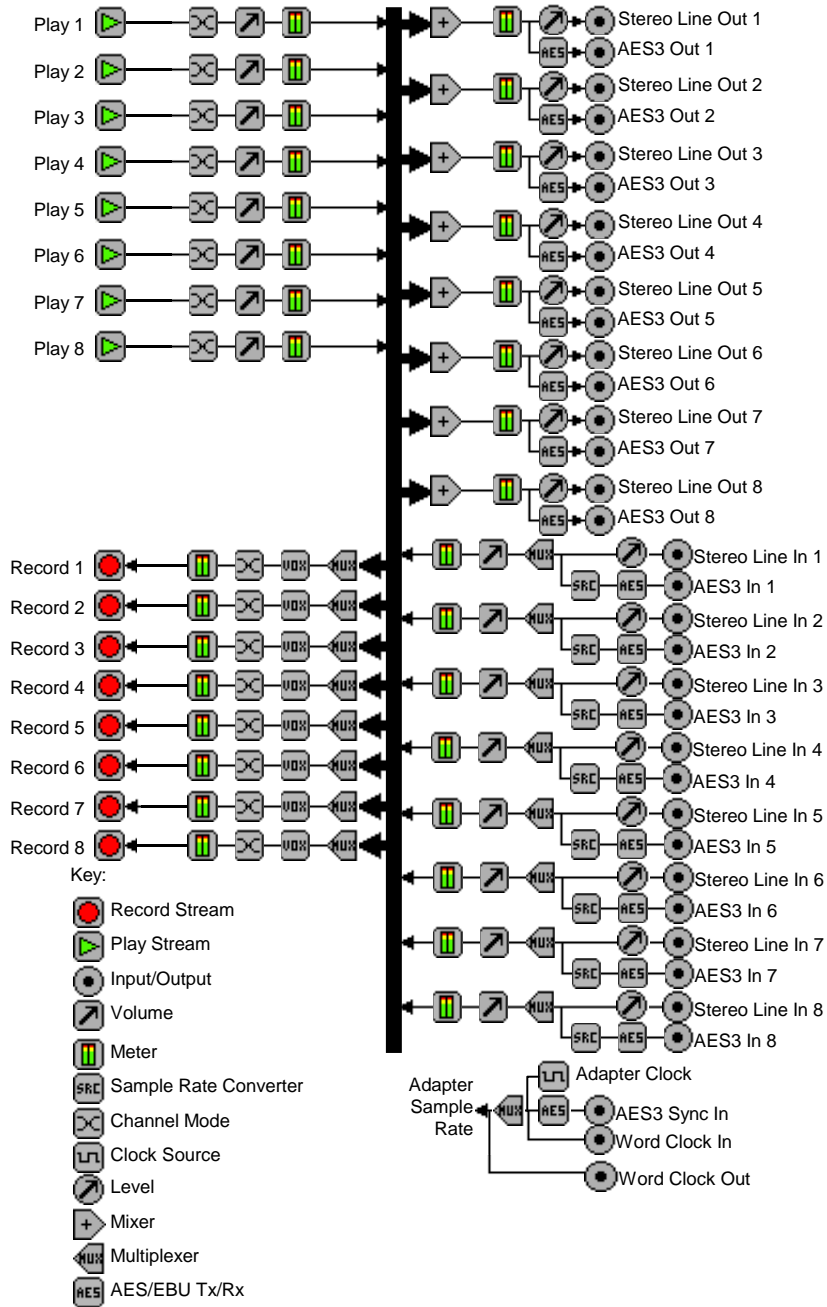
Play 1
Play 2
Play 3
Play 4
Play 5
Play 6
Play 7
Play 8

Stereo Line Out 1
AES3 Out 1
Stereo Line Out 2
AES3 Out 2
Stereo Line Out 3
AES3 Out 3
Stereo Line Out 4
AES3 Out 4
Stereo Line Out 5
AES3 Out 5
Stereo Line Out 6
AES3 Out 6
Stereo Line Out 7
AES3 Out 7
Stereo Line Out 8
AES3 Out 8

Record 1
Record 2
Record 3
Record 4
Record 5
Record 6
Record 7
Record 8

Stereo Line In 1
AES3 In 1
Stereo Line In 2
AES3 In 2
Stereo Line In 3
AES3 In 3
Stereo Line In 4
AES3 In 4
Stereo Line In 5
AES3 In 5
Stereo Line In 6
AES3 In 6
Stereo Line In 7
AES3 In 7
Stereo Line In 8
AES3 In 8

Key:
Record Stream
Play Stream
Input/Output
Volume
Meter
Sample Rate Converter
Channel Mode
Clock Source
Level
Mixer
Multiplexer
AES/EBU Tx/Rx

Adapter Sample Rate
Adapter Clock
AES3 Sync In
Word Clock In
Word Clock Out